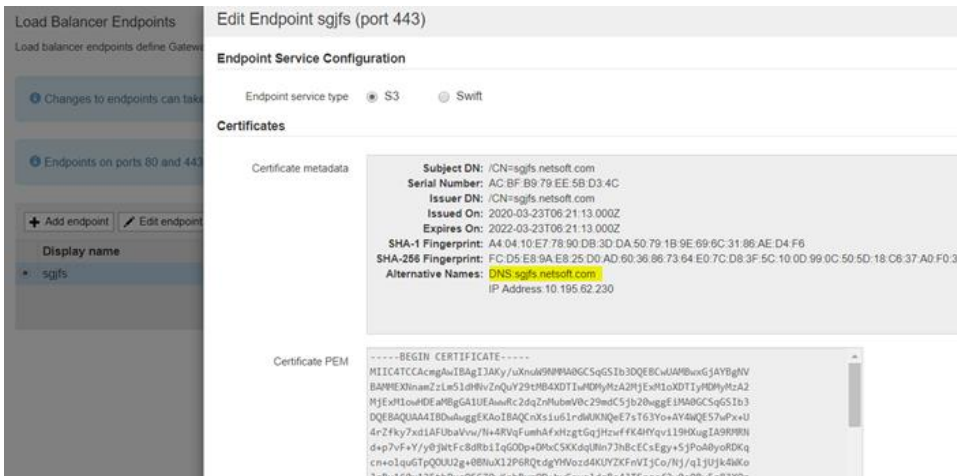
Load Balancer Endpoints
Load balancer endpoints define Gatew

Changes to endpoints can tak

Endpoints on ports 80 and 443

+ Add endpoint
Edit endpoint
Display name
sgjfs

Edit Endpoint sgjfs (port 443)

Endpoint Service Configuration

Endpoint service type S3 Swift

Certificates

Certificate metadata

Subject DN: /CN=sgjfs.netsoft.com
Serial Number: AC:BF:B9:79:EE:5B:D3:4C
Issuer DN: /CN=sgjfs.netsoft.com
Issued On: 2020-03-23T06:21:13.000Z
Expires On: 2022-03-23T06:21:13.000Z
SHA-1 Fingerprint: A4:04:10:E7:78:90:DB:3D:DA:50:79:1B:9E:69:6C:31:86:AE:D4:F6
SHA-256 Fingerprint: FC:D5:E8:9A:E8:25:D0:AD:60:36:86:73:64:E0:7C:D8:3F:5C:10:0D:99:0C:50:5D:18:C6:37:A0:F0:3
Alternative Names: DNS:sgjfs.netsoft.com
IP Address:10.195.62.230

Certificate PEM

-----BEGIN CERTIFICATE-----
MIIC4TCCAcmgAwIBAgIJAKy/uXnuW9NMMA0GCSqGSIb3DQEBCwUAMBwxGjAYBgNV
BAMMEXNnamZzLm51dHNvZnQuY29tMB4XDTIwMDMyMzA2MjExMloXDTIyMDMyMzA2
MjExMlowHDEaMBgGA1UEAwwRc2dqZnMubmV0c29mdC5jb20wggEiMA0GCSqGSIb3
DQEBAQUAA4IBDwAwggEKAoIBAQCnXsiu6lrdWUKNQeE7sT63Yo+AY4WQE57wPx+U
4rZfky7xdiAFUbaVvw/N+4RVqFumhAfxHzgtGqjHzwffK4HYqvi19HXugIA9RMRN
d+p7vF+Y/y0jWtFc8dRbiIqGODp+DMxC5XXdqUNn7JhBcECsEgy+5jPoA0yoRDKq
cn+oluuGTpQOUU2g+0BNuX12P6RQtdgYHVozd4KUYZKFnVIjCo/Nj/qljUjk4WKo
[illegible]